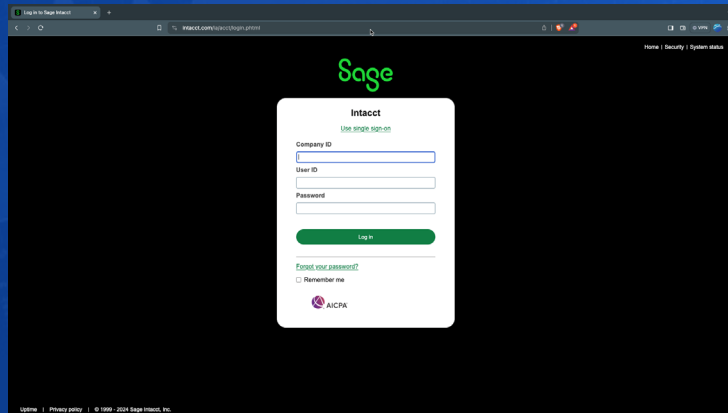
Log in to Sage Intacct

intacct.com/ia/acct/login.phtml

VPN

Home | Security | System status

Sage

Intacct

Use single sign-on

Company ID

User ID

Password

Log In

Forgot your password?

Remember me

AICPA

Uptime | Privacy policy | © 1999 - 2024 Sage Intacct, Inc.